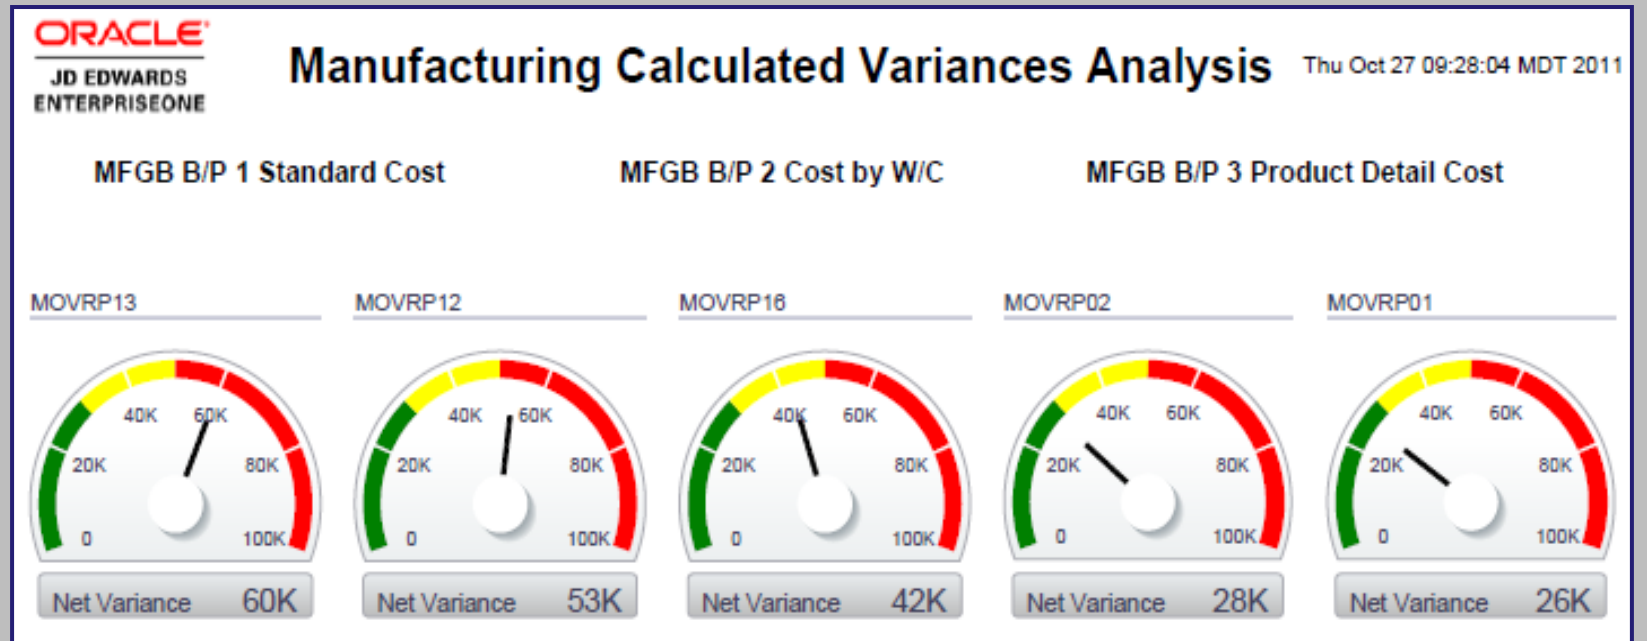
ORACLE
JD EDWARDS
ENTERPRISEONE

Manufacturing Calculated Variances Analysis

Thu Oct 27 09:28:04 MDT 2011

MFGB B/P 1 Standard Cost

MFGB B/P 2 Cost by W/C

MFGB B/P 3 Product Detail Cost

MOVRP13

0 20K 40K 60K 80K 100K

Net Variance 60K

MOVRP12

0 20K 40K 60K 80K 100K

Net Variance 53K

MOVRP16

0 20K 40K 60K 80K 100K

Net Variance 42K

MOVRP02

0 20K 40K 60K 80K 100K

Net Variance 28K

MOVRP01

0 20K 40K 60K 80K 100K

Net Variance 26K